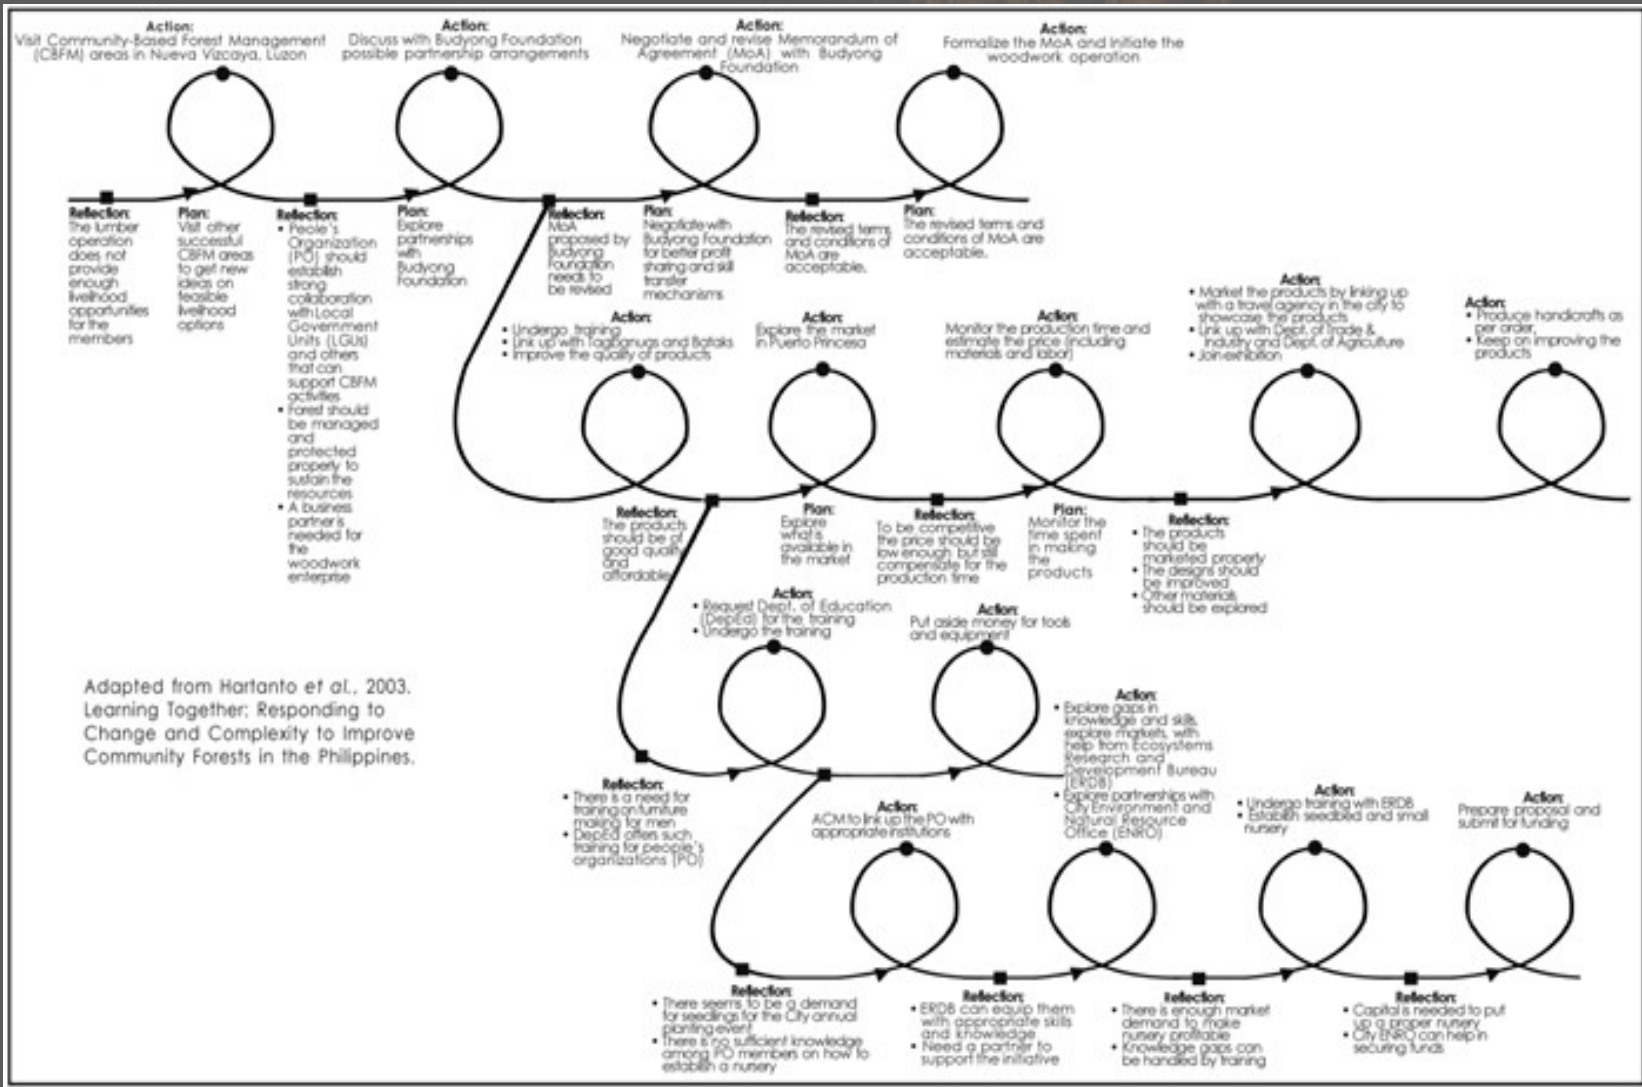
Action:
Visit Community-Based Forest Management (CBFM) areas in Nueva Vizcaya, Luzon

Action:
Discuss with Budyong Foundation possible partnership arrangements

Action:
Negotiate and revise Memorandum of Agreement (MoA) with Budyong Foundation

Action:
Formalize the MoA and initiate the woodwork operation

Reflection:
The lumber operation does not provide enough livelihood opportunities for the members

Plan:
Visit other successful CBFM areas to get new ideas on feasible livelihood options

Reflection:
• Peole's Organization (PO) should establish strong collaboration with Local Government Units (LGUs) and others that can support CBFM activities
• Forest should be managed and protected properly to sustain the resources
• A business partner is needed for the woodwork enterprise

Plan:
Explore partnerships with Budyong Foundation

Reflection:
MoA proposed by Budyong Foundation needs to be revised

Plan:
Negotiate with Budyong Foundation for better profit sharing and skill transfer mechanisms

Reflection:
The revised terms and conditions of MoA are acceptable.

Plan:
The revised terms and conditions of MoA are acceptable.

Action:
• Undergo training
• Link up with Tagbanuas and Bataks
• Improve the quality of products

Action:
Explore the market in Puerto Princesa

Action:
Monitor the production time and estimate the price (including materials and labor)

Action:
• Market the products by linking up with a travel agency in the city to showcase the products
• Link up with Dept. of Trade & Industry and Dept. of Agriculture
• Join exhibition

Action:
• Produce handicrafts as per order.
• Keep on improving the products

Reflection:
The products should be of good quality and affordable

Plan:
Explore what's available in the market

Reflection:
To be competitive the price should be low enough but still compensate for the production time

Plan:
Monitor the time spent in making the products

Reflection:
• The products should be marketed properly
• The designs should be improved
• Other materials should be explored

Action:
• Request Dept. of Education (DepEd) for the training
• Undergo the training

Action:
Put aside money for tools and equipment

Adapted from Hartanto et al., 2003. Learning Together: Responding to Change and Complexity to Improve Community Forests in the Philippines.

Action:
• Explore gaps in knowledge and skills, explore markets, with help from Ecosystems Research and Development Bureau (ERDB)
• Explore partnerships with City Environment and Natural Resource Office (ENRO)

Reflection:
• There is a need for training on furniture making for men
• DepEd offers such training for people's organizations (PO)

Action:
ACM to link up the PO with appropriate institutions

Action:
• Undergo training with ERDB
• Establish seedbed and small nursery

Action:
Prepare proposal and submit for funding

Reflection:
• There seems to be a demand for seedlings for the City annual planting event
• There is no sufficient knowledge among PO members on how to establish a nursery

Reflection:
• ERDB can equip them with appropriate skills and knowledge
• Need a partner to support the initiative

Reflection:
• There is enough market demand to make nursery profitable
• Knowledge gaps can be handled by training

Reflection:
• Capital is needed to put up a proper nursery
• City ENRO can help in securing funds